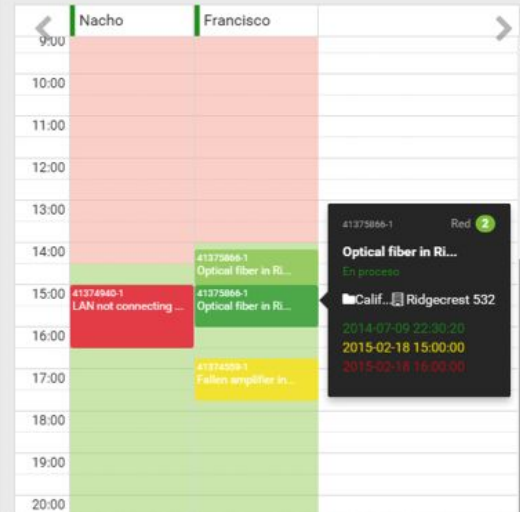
Nacho
Francisco
9:00
10:00
11:00
12:00
13:00
14:00
15:00
16:00
17:00
18:00
19:00
20:00

41374940-1
LAN not connecting ...

41375866-1
Optical fiber in Ri...

41375866-1
Optical fiber in Ri...

41374359-1
Fallen amplifier in...

41375866-1
Red 2
Optical fiber in Ri...
En proceso
Calif... Ridgecrest 532
2014-07-09 22:30:20
2015-02-18 15:00:00
2015-02-18 16:00:00